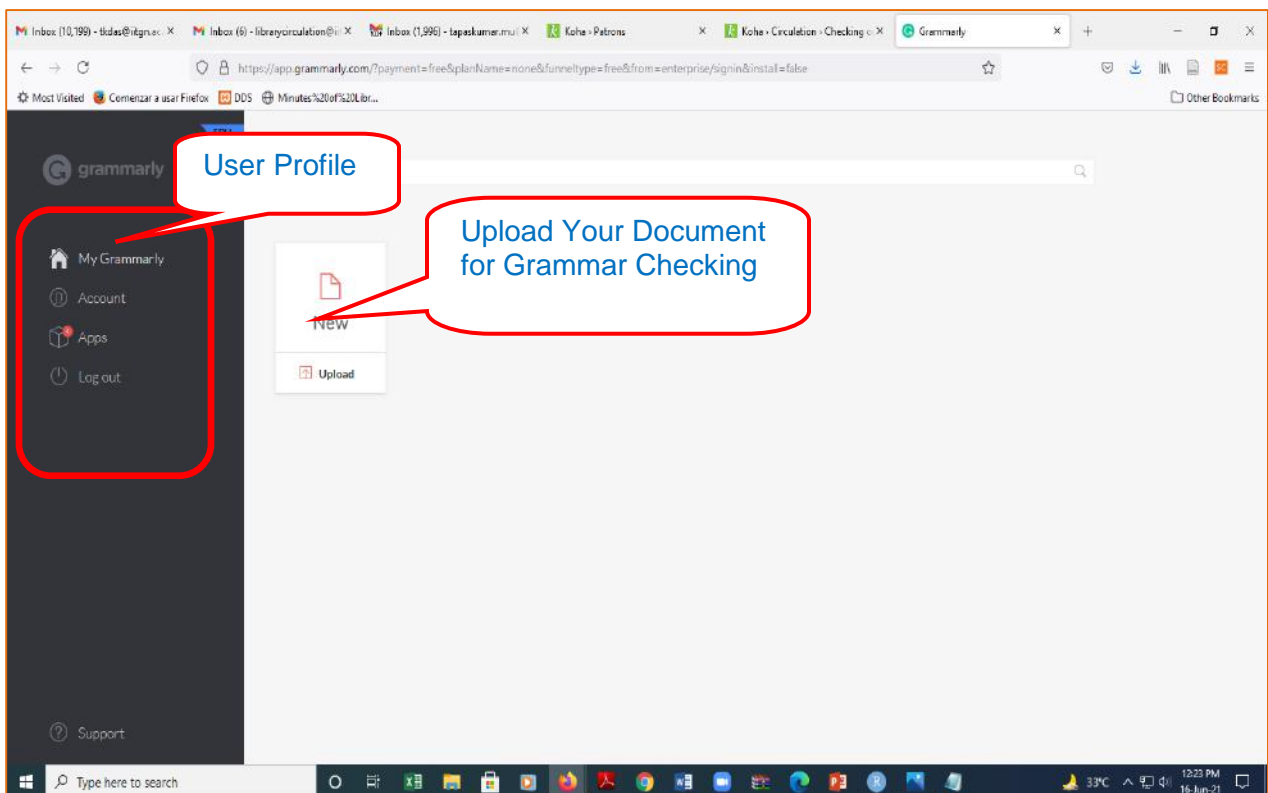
Inbox (10,199) - tkdas@iitgn.ac × | Inbox (6) - librarycirculation@ii × | Inbox (1,996) - tapaskumar.mu × | Koha › Patrons × | Koha › Circulation › Checking o × | Grammarly ×

https://app.grammarly.com/?payment=free&planName=none&funneltype=free&from=enterprise/signin&install=false

Most Visited | Comenzar a usar Firefox | DDS | Minutes%20of%20Libr... | Other Bookmarks

grammarly

User Profile

My Grammarly
Account
Apps
Log out

Upload Your Document for Grammar Checking

New

Upload

Support

Type here to search

33°C 12:23 PM 16-Jun-21